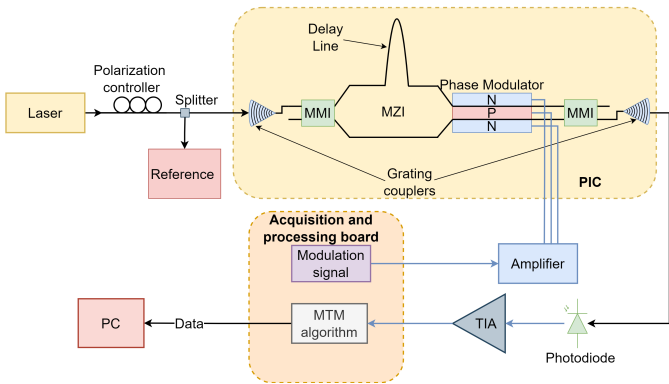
Delay Line

Polarization controller

Splitter

Laser

MMI

MZI

Phase Modulator

N

P

N

MMI

Reference

Grating couplers

PIC

Acquisition and processing board

Modulation signal

Amplifier

PC

Data

MTM algorithm

TIA

Photodiode